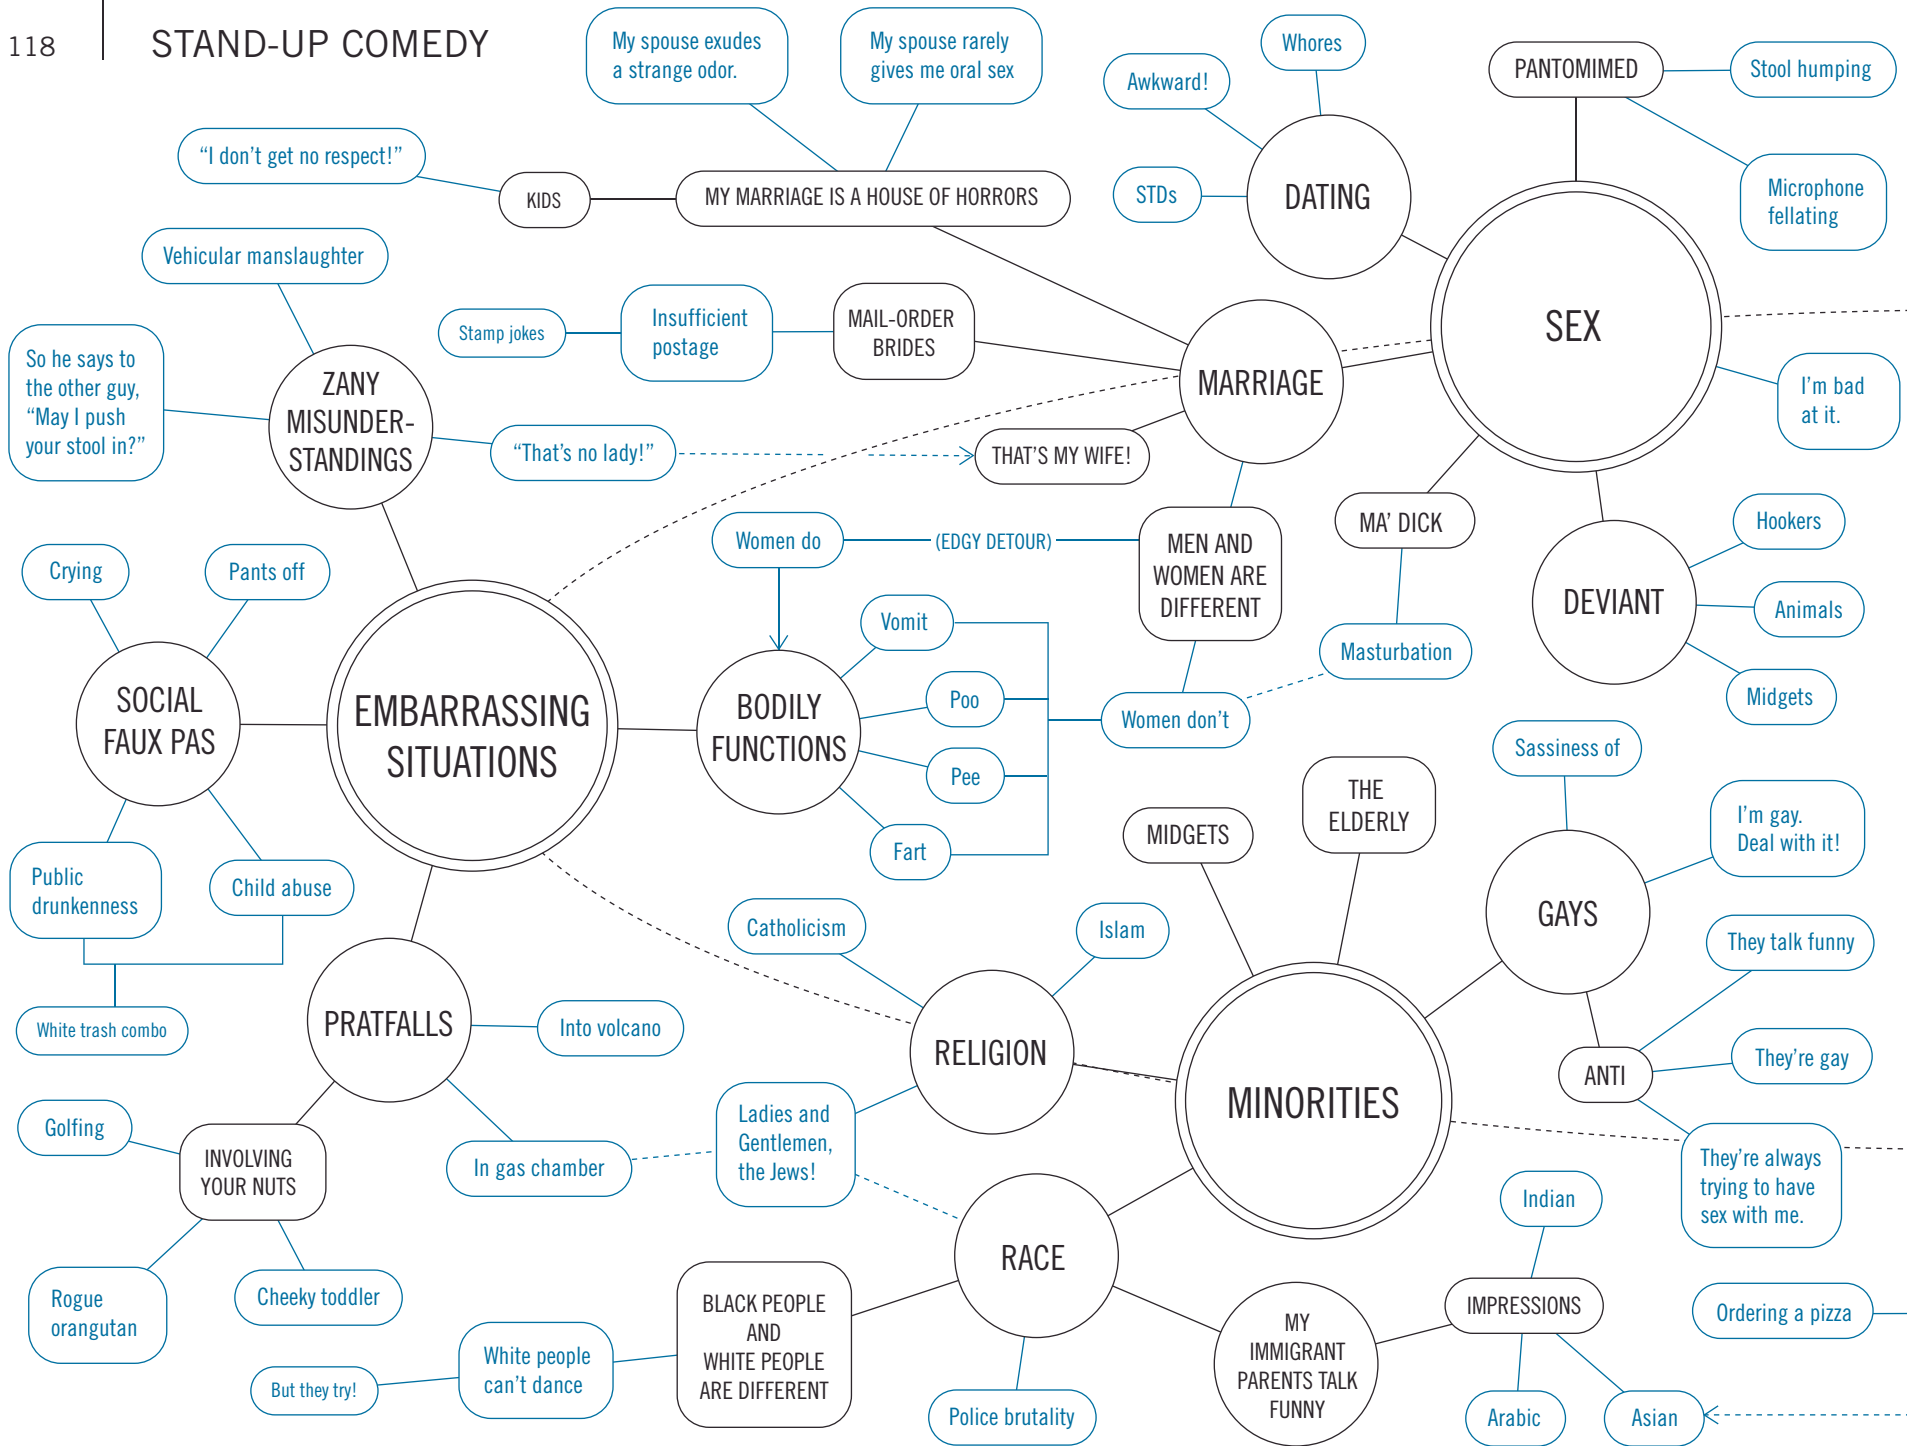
118 STAND-UP COMEDY

My spouse exudes a strange odor.

My spouse rarely gives me oral sex

Whores

Awkward!

PANTOMIMED

Stool humping

"I don't get no respect!"

KIDS

MY MARRIAGE IS A HOUSE OF HORRORS

STDs

DATING

Microphone fellating

Vehicular manslaughter

SEX

Stamp jokes

Insufficient postage

MAIL-ORDER BRIDES

So he says to the other guy, "May I push your stool in?"

ZANY MISUNDER-STANDINGS

MARRIAGE

I'm bad at it.

"That's no lady!"

THAT'S MY WIFE!

Women do

(EDGY DETOUR)

MEN AND WOMEN ARE DIFFERENT

MA' DICK

Hookers

Crying

Pants off

DEVIANT

Vomit

Animals

Masturbation

SOCIAL FAUX PAS

EMBARRASSING SITUATIONS

BODILY FUNCTIONS

Poo

Women don't

Midgets

Pee

Sassiness of

THE ELDERLY

MIDGETS

I'm gay. Deal with it!

Fart

Public drunkenness

Child abuse

GAYS

Catholicism

Islam

They talk funny

White trash combo

PRATFALLS

Into volcano

RELIGION

MINORITIES

ANTI

They're gay

Golfing

Ladies and Gentlemen, the Jews!

INVOLVING YOUR NUTS

In gas chamber

They're always trying to have sex with me.

Indian

RACE

Rogue orangutan

Cheeky toddler

BLACK PEOPLE AND WHITE PEOPLE ARE DIFFERENT

IMPRESSIONS

Ordering a pizza

White people can't dance

MY IMMIGRANT PARENTS TALK FUNNY

But they try!

Police brutality

Arabic

Asian